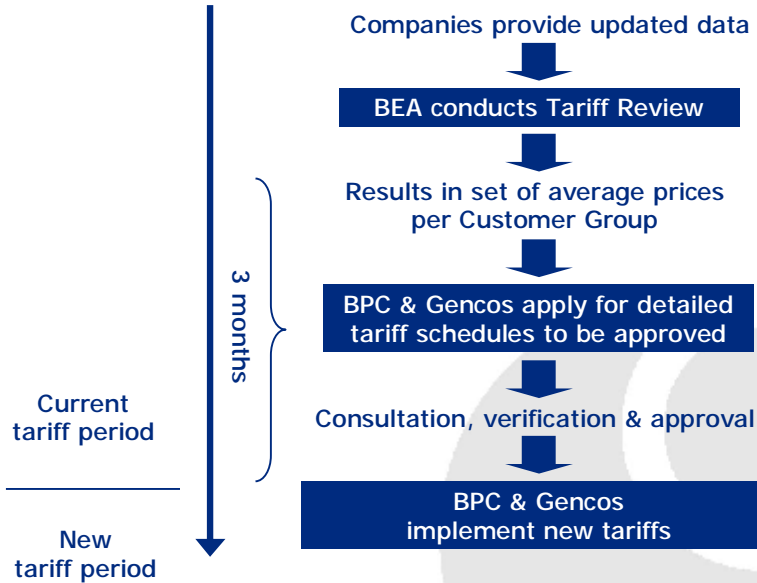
Companies provide updated data

BEA conducts Tariff Review

Results in set of average prices per Customer Group

BPC & Gencos apply for detailed tariff schedules to be approved

Consultation, verification & approval

BPC & Gencos implement new tariffs

3 months

Current tariff period

New tariff period